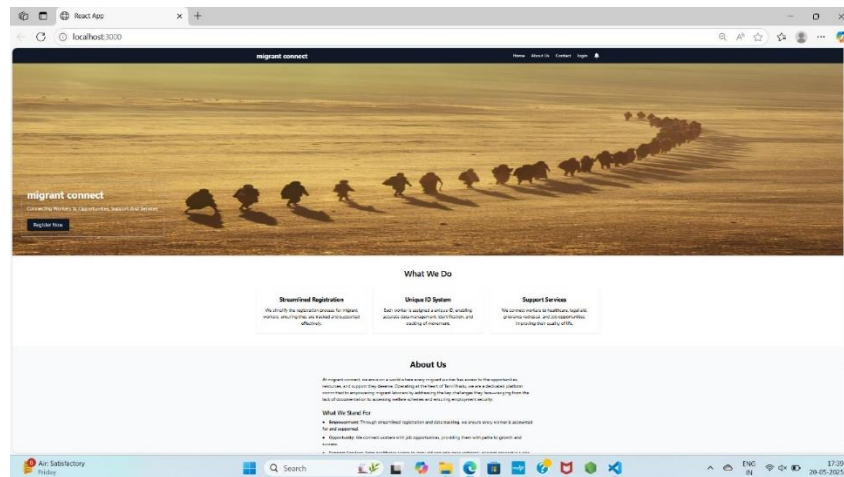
React App

localhost:3000

migrant connect

Home About Us Contact login

migrant connect

Connecting Workers to Opportunities, Support And Services

Register Now

What We Do

Streamlined Registration

We simplify the registration process for migrant workers, ensuring they are tracked and supported effectively.

Unique ID System

Each worker is assigned a unique ID, enabling accurate data management, identification, and tracking of movement.

Support Services

We connect workers to healthcare, legal aid, grievance redressal, and job opportunities, improving their quality of life.

About Us

At migrant connect, we envision a world where every migrant worker has access to the opportunities, resources, and support they deserve. Operating at the heart of Tamil Nadu, we are a dedicated platform committed to empowering migrant laborers by addressing the key challenges they face—ranging from the lack of documentation to accessing welfare schemes and ensuring employment security.

What We Stand For

• Empowerment: Through streamlined registration and data tracking, we ensure every worker is accounted for and supported.

• Opportunity: We connect workers with job opportunities, providing them with paths to growth and success.

• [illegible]

Air: Satisfactory
Friday

Search

ENG IN

17:39
20-05-2025